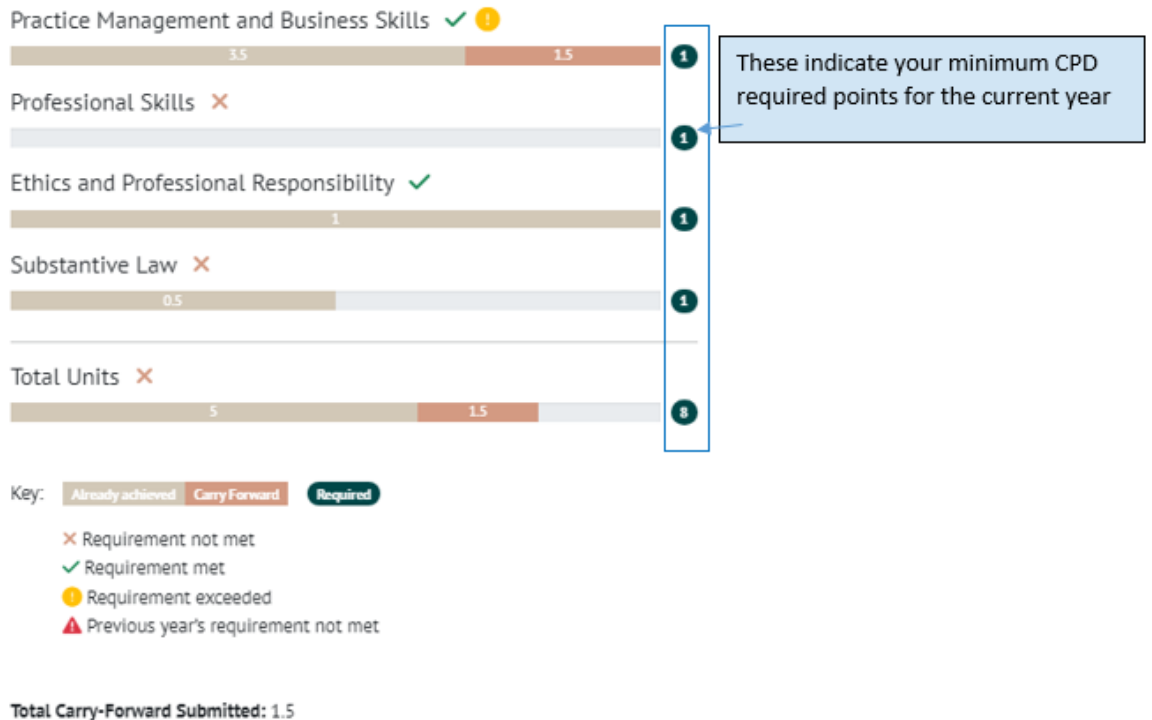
Practice Management and Business Skills ✓ !

3.5 1.5

1

These indicate your minimum CPD required points for the current year

Professional Skills ✕

1

Ethics and Professional Responsibility ✓

1

1

Substantive Law ✕

0.5

1

Total Units ✕

5 1.5

8

Key: Already achieved Carry Forward Required

✕ Requirement not met
✓ Requirement met
! Requirement exceeded
Previous year's requirement not met

Total Carry-Forward Submitted: 1.5